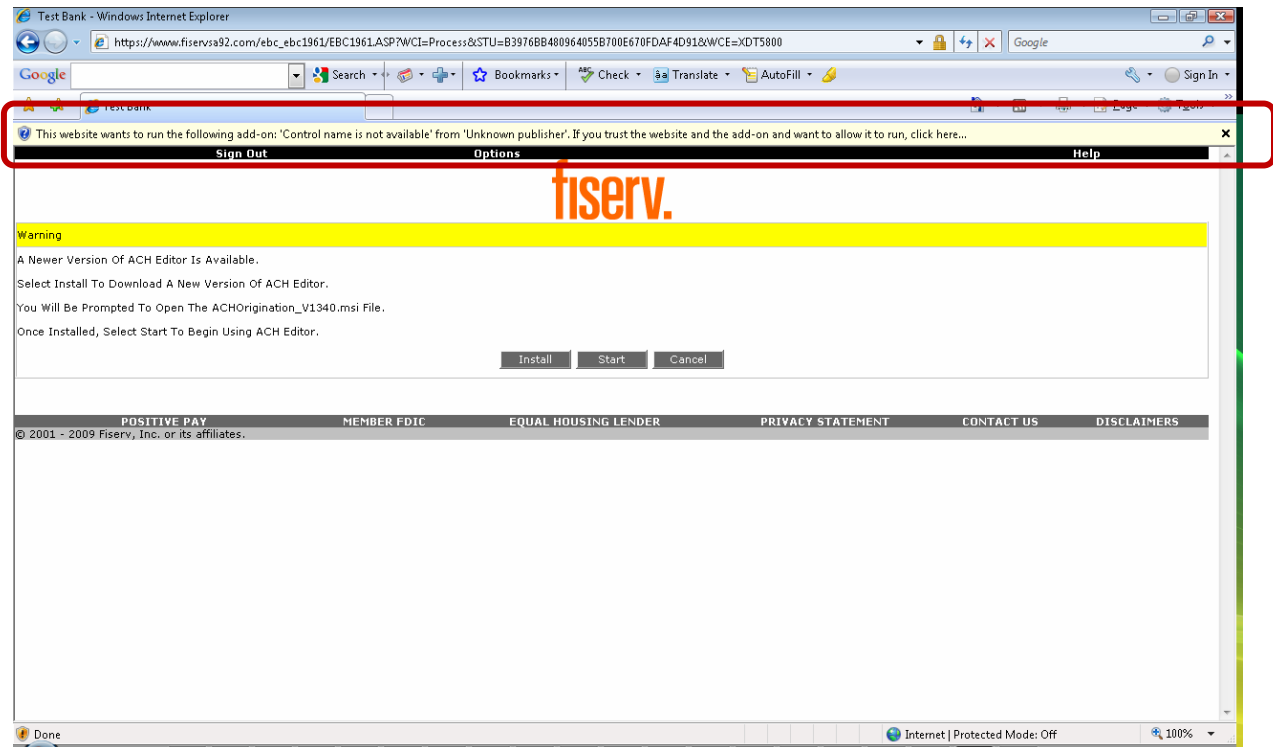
Test Bank - Windows Internet Explorer

https://www.fiservsa92.com/ebc_ebc1961/EBC1961.ASP?WCI=Process&STU=B3976BB480964055B700E670FDAF4D91&WCE=XDT5800

Google

Google

Search

Bookmarks

Check

Translate

AutoFill

Sign In

Test Bank

Page

Tools

This website wants to run the following add-on: 'Control name is not available' from 'Unknown publisher'. If you trust the website and the add-on and want to allow it to run, click here...

Sign Out

Options

Help

fiserv.

Warning

A Newer Version Of ACH Editor Is Available.

Select Install To Download A New Version Of ACH Editor.

You Will Be Prompted To Open The ACHOrigination_V1340.msi File.

Once Installed, Select Start To Begin Using ACH Editor.

Install

Start

Cancel

POSITIVE PAY

MEMBER FDIC

EQUAL HOUSING LENDER

PRIVACY STATEMENT

CONTACT US

DISCLAIMERS

© 2001 - 2009 Fiserv, Inc. or its affiliates.

Done

Internet | Protected Mode: Off

100%